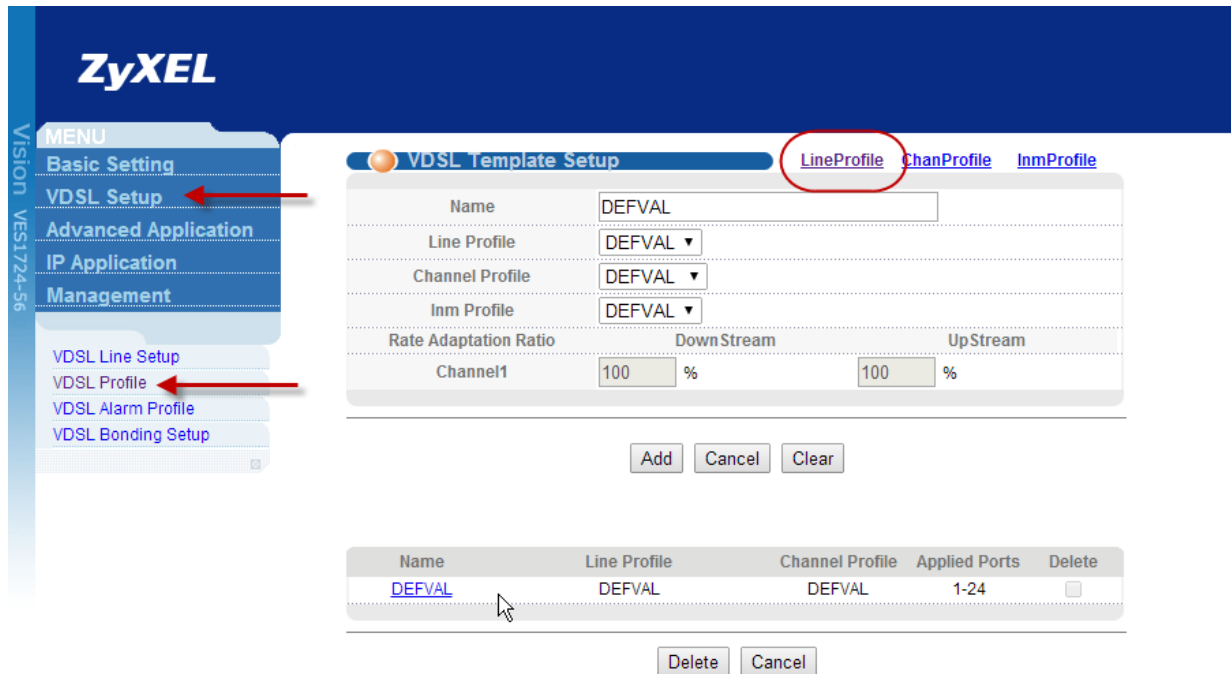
ZyXEL

Vision VES1724-56

MENU
Basic Setting
VDSL Setup
Advanced Application
IP Application
Management

VDSL Line Setup
VDSL Profile
VDSL Alarm Profile
VDSL Bonding Setup

VDSL Template Setup

LineProfile ChanProfile InmProfile

| | | | |
|---|---|---|---|
| Name | DEFVAL | | |
| Line Profile | DEFVAL | | |
| Channel Profile | DEFVAL | | |
| Inm Profile | DEFVAL | | |
| Rate Adaptation Ratio | DownStream | UpStream | |
| Channel1 | 100 % | 100 % | |

Add Cancel Clear

| Name | Line Profile | Channel Profile | Applied Ports | Delete |
|---|---|---|---|---|
| DEFVAL | DEFVAL | DEFVAL | 1-24 | |

Delete Cancel